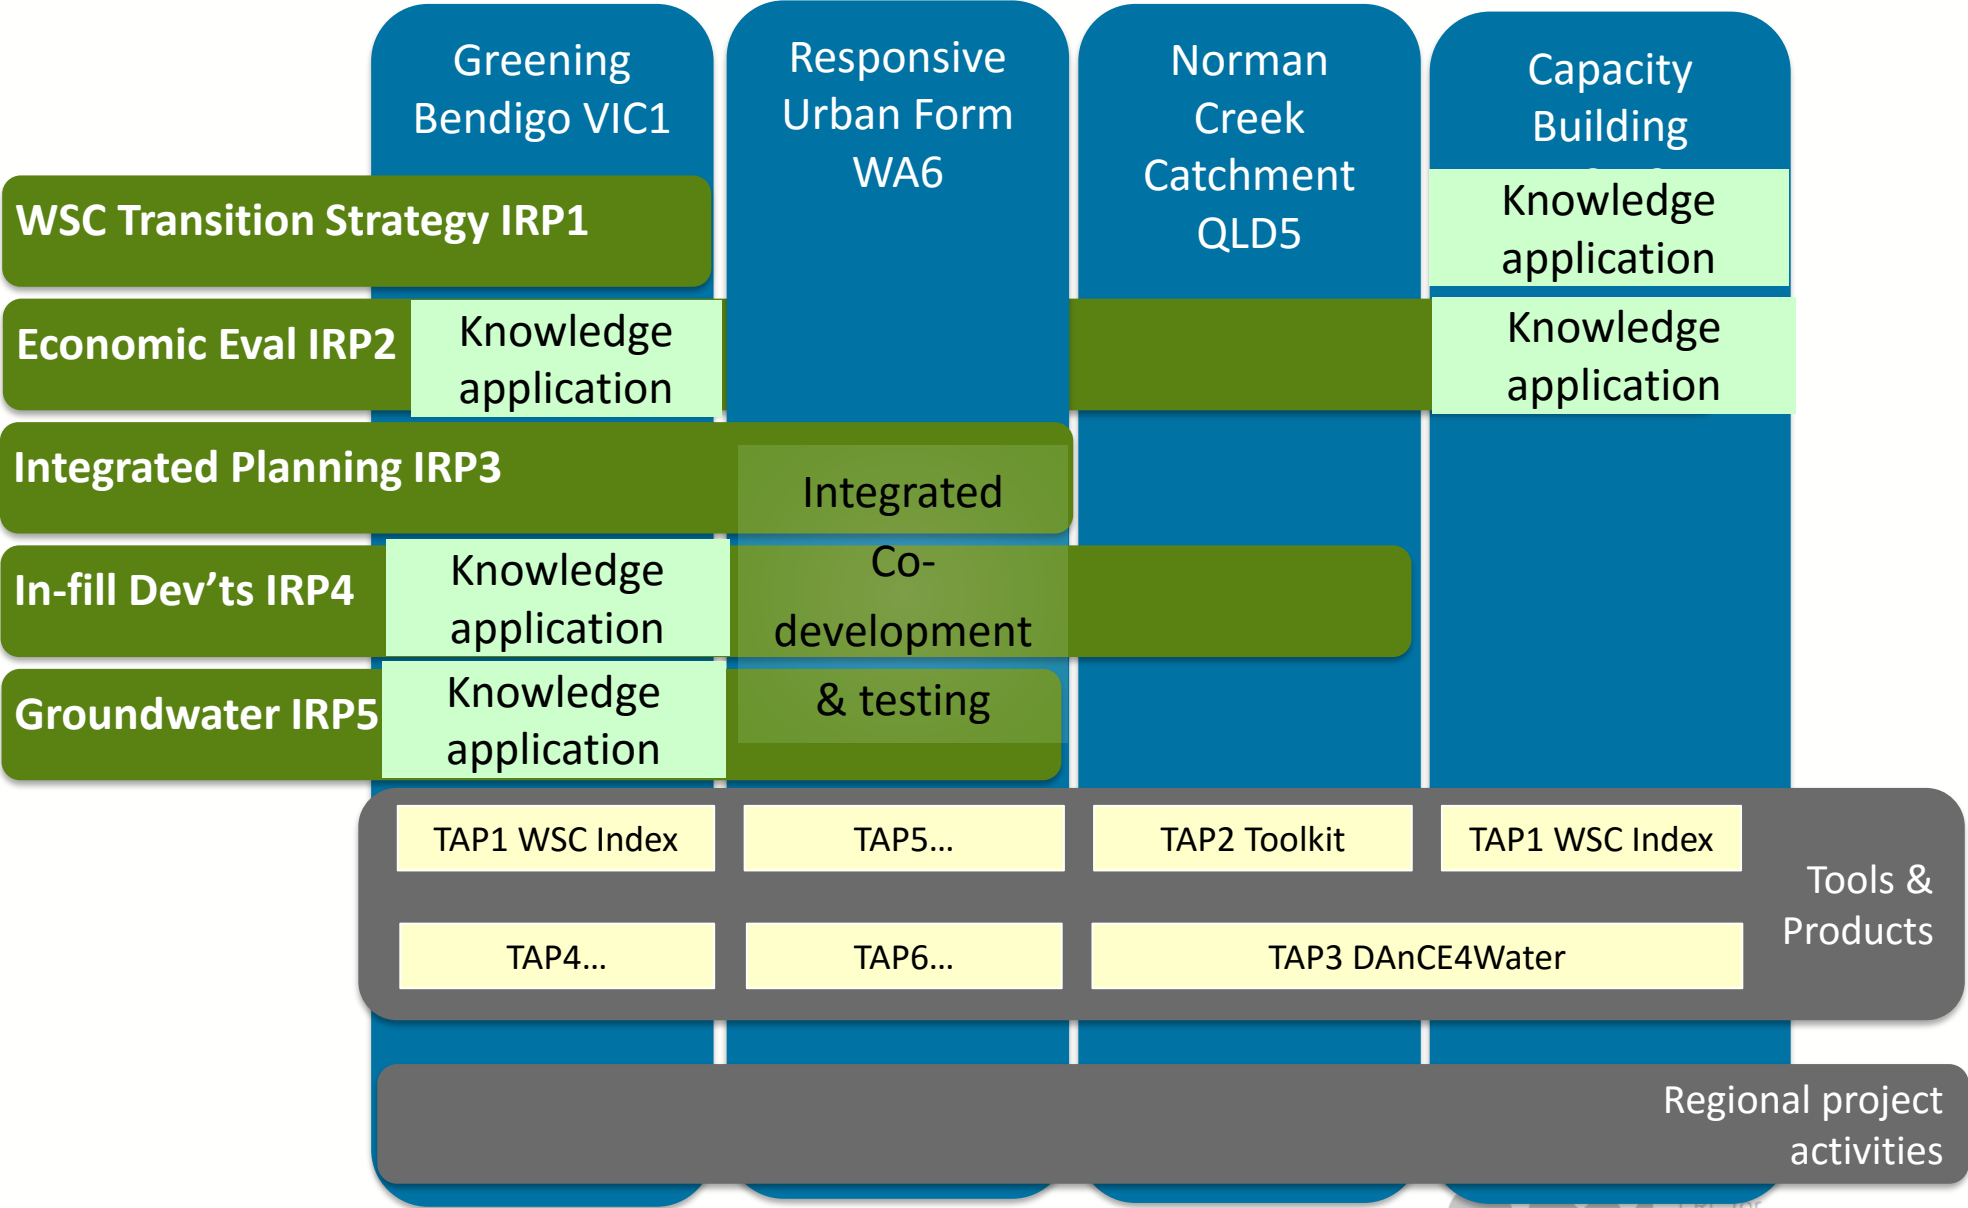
Greening Bendigo VIC1

Responsive Urban Form WA6

Norman Creek Catchment QLD5

Capacity Building

WSC Transition Strategy IRP1

Knowledge application

Economic Eval IRP2

Knowledge application

Knowledge application

Integrated Planning IRP3

Integrated Co-development & testing

In-fill Dev'ts IRP4

Knowledge application

Groundwater IRP5

Knowledge application

TAP1 WSC Index

TAP5…

TAP2 Toolkit

TAP1 WSC Index

Tools & Products

TAP4…

TAP6…

TAP3 DAnCE4Water

Regional project activities